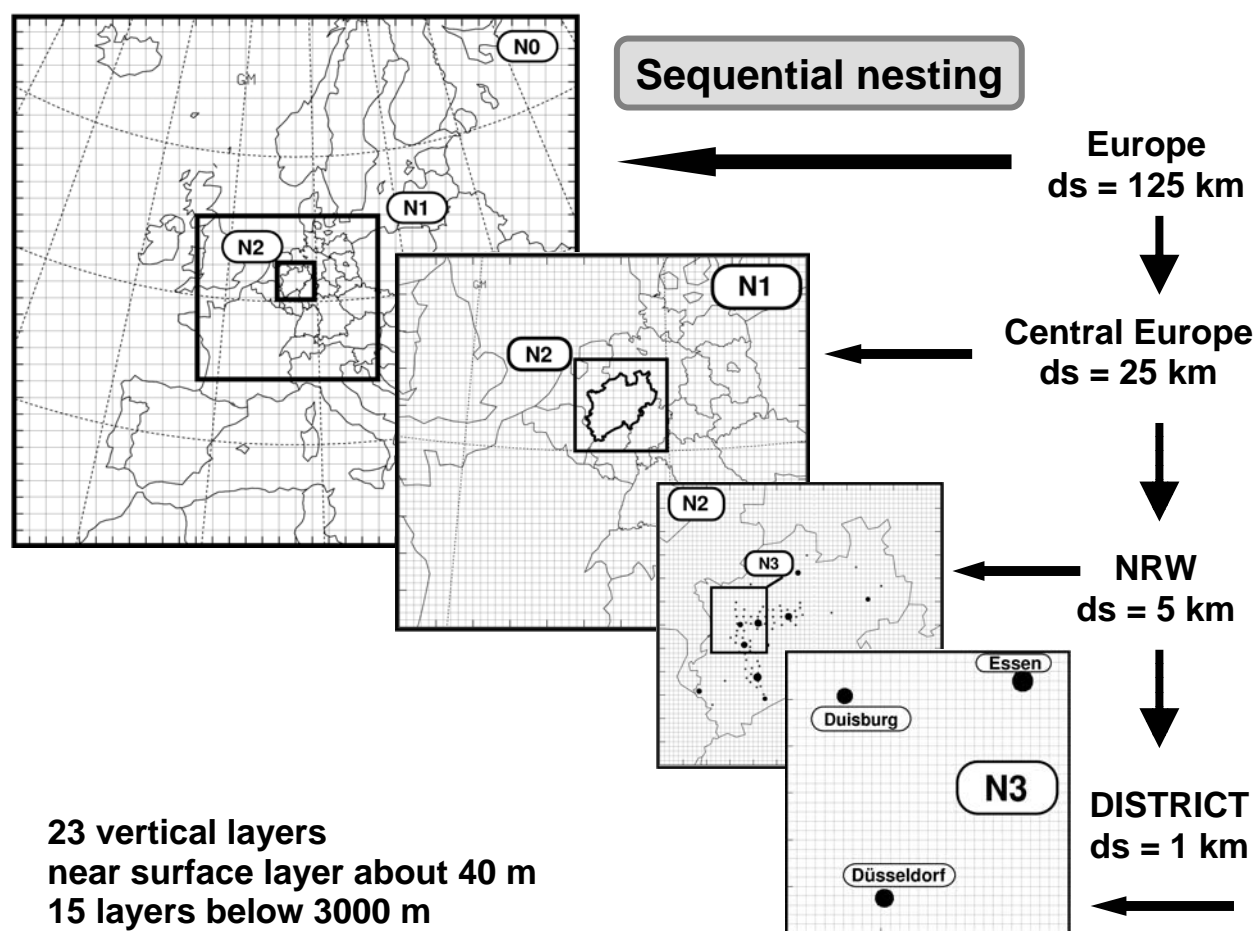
N0
GM
N1
N2

Sequential nesting

Europe
ds = 125 km

N1
GM
N2

Central Europe
ds = 25 km

N2
N3

NRW
ds = 5 km

Essen
Duisburg
N3
Düsseldorf

DISTRICT
ds = 1 km

23 vertical layers
near surface layer about 40 m
15 layers below 3000 m